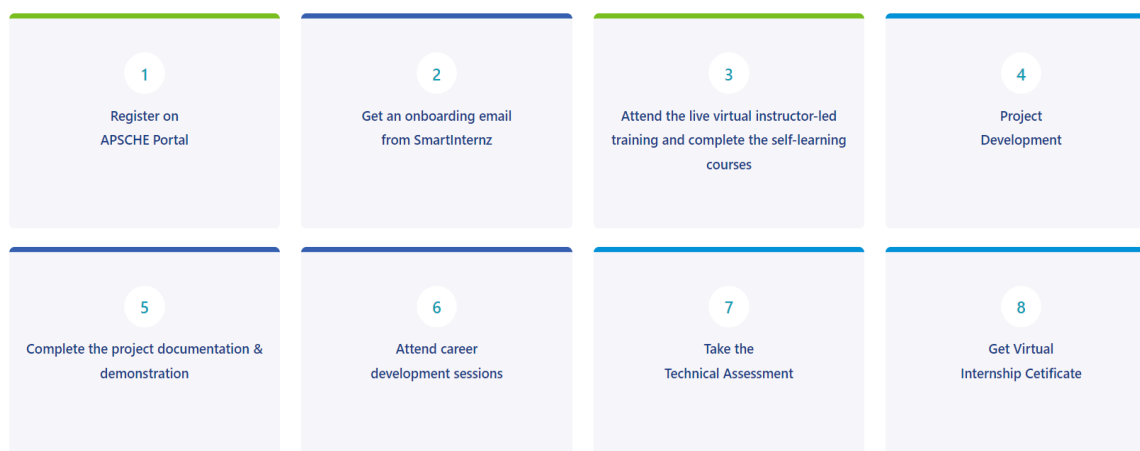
1
Register on
APSCHE Portal

2
Get an onboarding email
from SmartInternz

3
Attend the live virtual instructor-led training and complete the self-learning courses

4
Project
Development

5
Complete the project documentation & demonstration

6
Attend career
development sessions

7
Take the
Technical Assessment

8
Get Virtual
Internship Cetificate